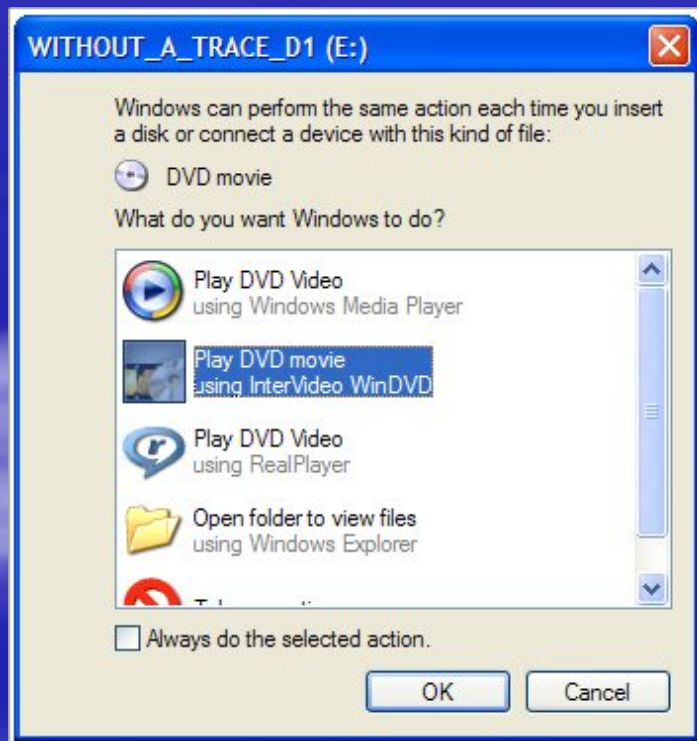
WITHOUT_A_TRACE_D1 (E:)

Windows can perform the same action each time you insert a disk or connect a device with this kind of file:

DVD movie

What do you want Windows to do?

Play DVD Video
using Windows Media Player

Play DVD movie
using InterVideo WinDVD

Play DVD Video
using RealPlayer

Open folder to view files
using Windows Explorer

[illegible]

Always do the selected action.

OK

Cancel